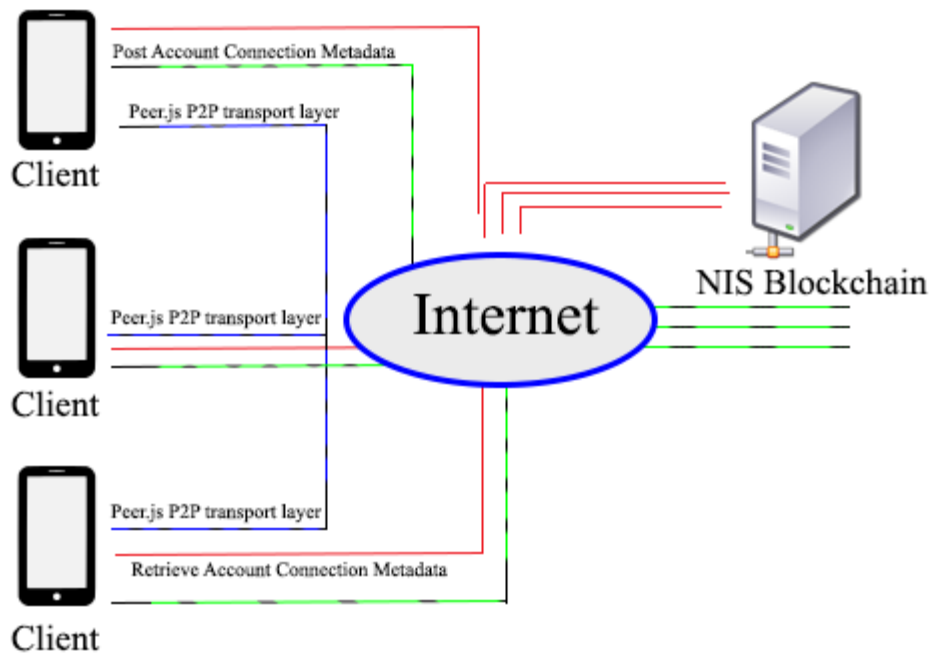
Post Account Connection Metadata

Peer.js P2P transport layer

Client

NIS Blockchain

Peer.js P2P transport layer

Internet

Client

Peer.js P2P transport layer

Retrieve Account Connection Metadata

Client